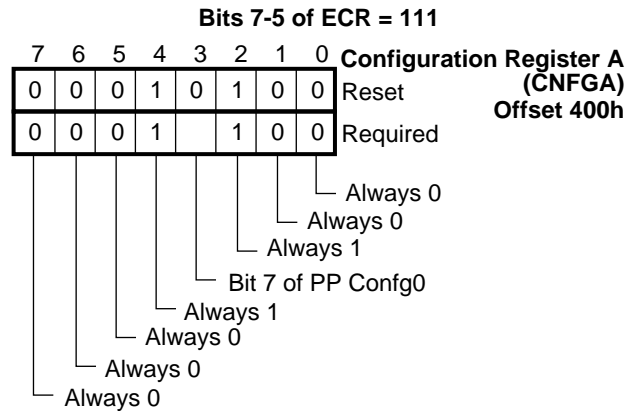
Bits 7-5 of ECR = 111

| 7 | 6 | 5 | 4 | 3 | 2 | 1 | 0 | |
|---|---|---|---|---|---|---|---|---|
| 0 | 0 | 0 | 1 | 0 | 1 | 0 | 0 | Reset |
| 0 | 0 | 0 | 1 | | 1 | 0 | 0 | Required |

Configuration Register A (CNFGA) Offset 400h

Always 0
Always 0
Always 1
Bit 7 of PP Confg0
Always 1
Always 0
Always 0
Always 0